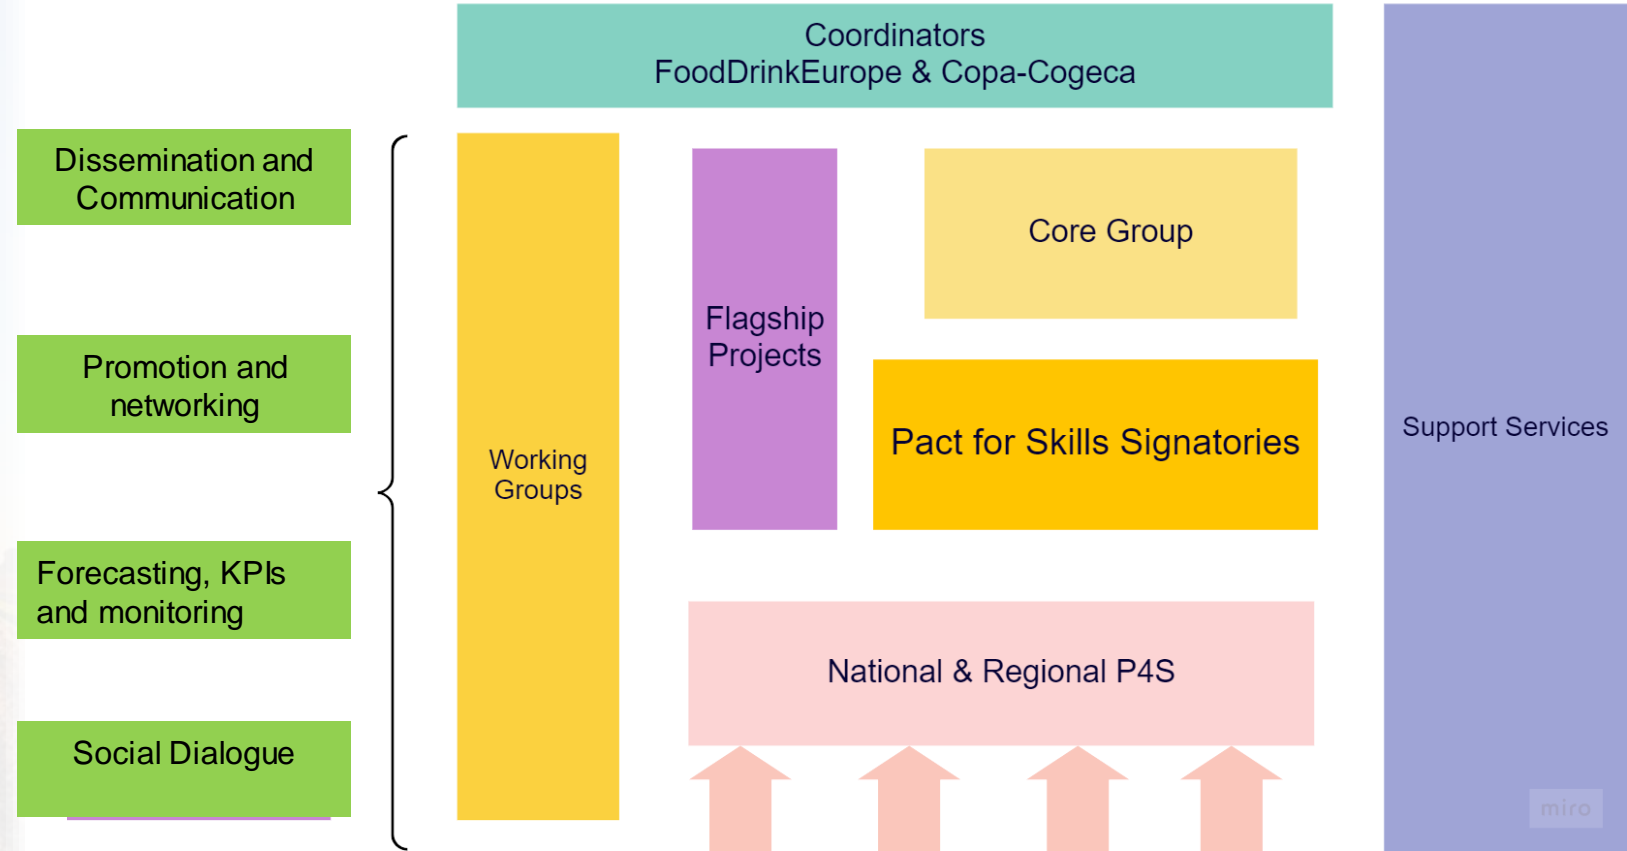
Coordinators
FoodDrinkEurope & Copa-Cogeca

Dissemination and Communication

Promotion and networking

Forecasting, KPIs and monitoring

Social Dialogue

Working Groups

Flagship Projects

Core Group

Pact for Skills Signatories

National & Regional P4S

Support Services

miro